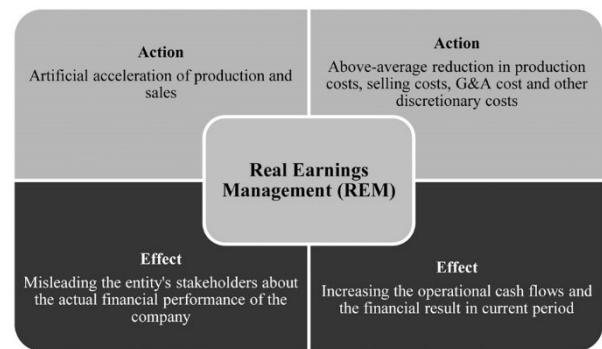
Action
Artificial acceleration of production and sales

Action
Above-average reduction in production costs, selling costs, G&A cost and other discretionary costs

Real Earnings Management (REM)

Effect
Misleading the entity's stakeholders about the actual financial performance of the company

Effect
Increasing the operational cash flows and the financial result in current period